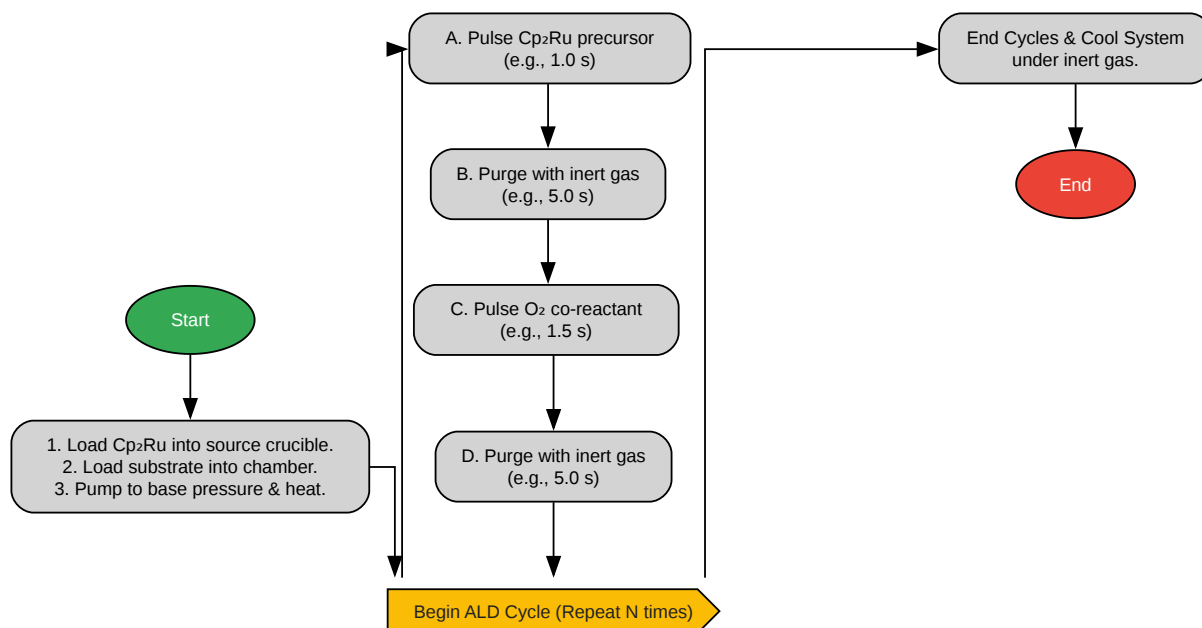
Start

1. Load $Cp_2Ru$ into source crucible.
2. Load substrate into chamber.
3. Pump to base pressure & heat.

Begin ALD Cycle (Repeat N times)

A. Pulse $Cp_2Ru$ precursor
(e.g., 1.0 s)

B. Purge with inert gas
(e.g., 5.0 s)

C. Pulse $O_2$ co-reactant
(e.g., 1.5 s)

D. Purge with inert gas
(e.g., 5.0 s)

End Cycles & Cool System
under inert gas.

End